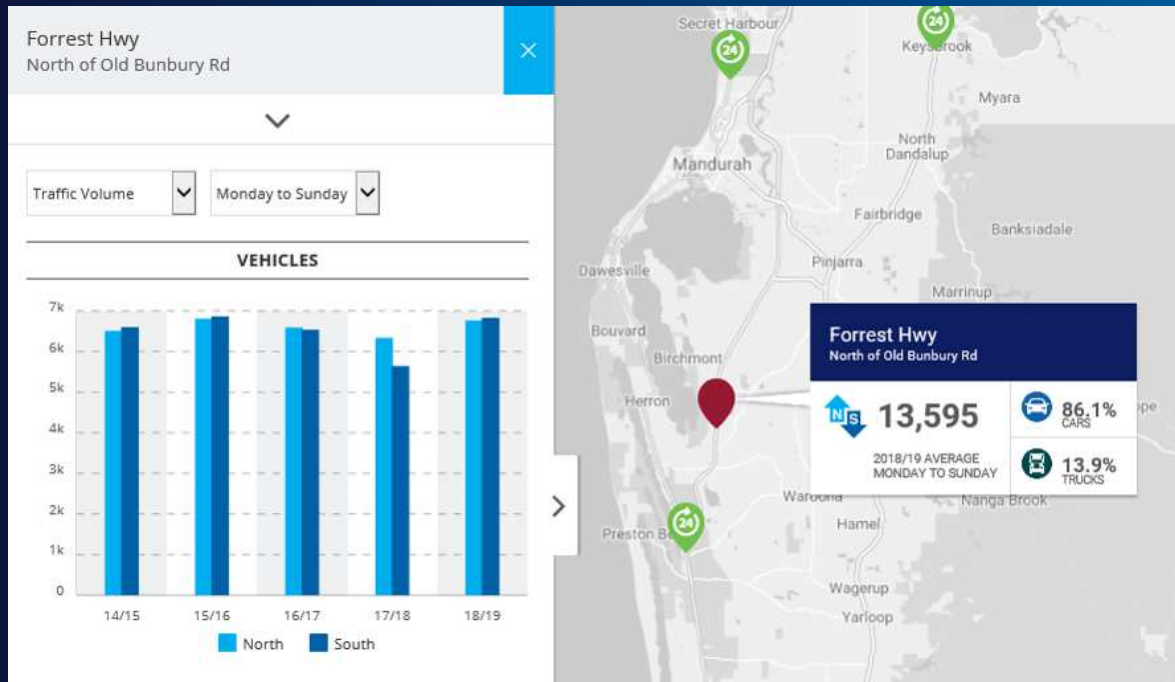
Forrest Hwy
North of Old Bunbury Rd

×

Traffic Volume
Monday to Sunday

VEHICLES

7k
6k
5k
4k
3k
2k
1k
0

14/15
15/16
16/17
17/18
18/19

North
South

Secret Harbour
Keysbrook
Myara
North Dandalup
Mandurah
Fairbridge
Banksiadale
Dawesville
Pinjarra
Marrinup
Bouvard
Birchmont
Herron
Waroona
Nanga Brook
Preston Be
Hamel
Wagerup
Yarloop

24
24
24

Forrest Hwy
North of Old Bunbury Rd
N S
13,595
2018/19 AVERAGE MONDAY TO SUNDAY
86.1% CARS
13.9% TRUCKS